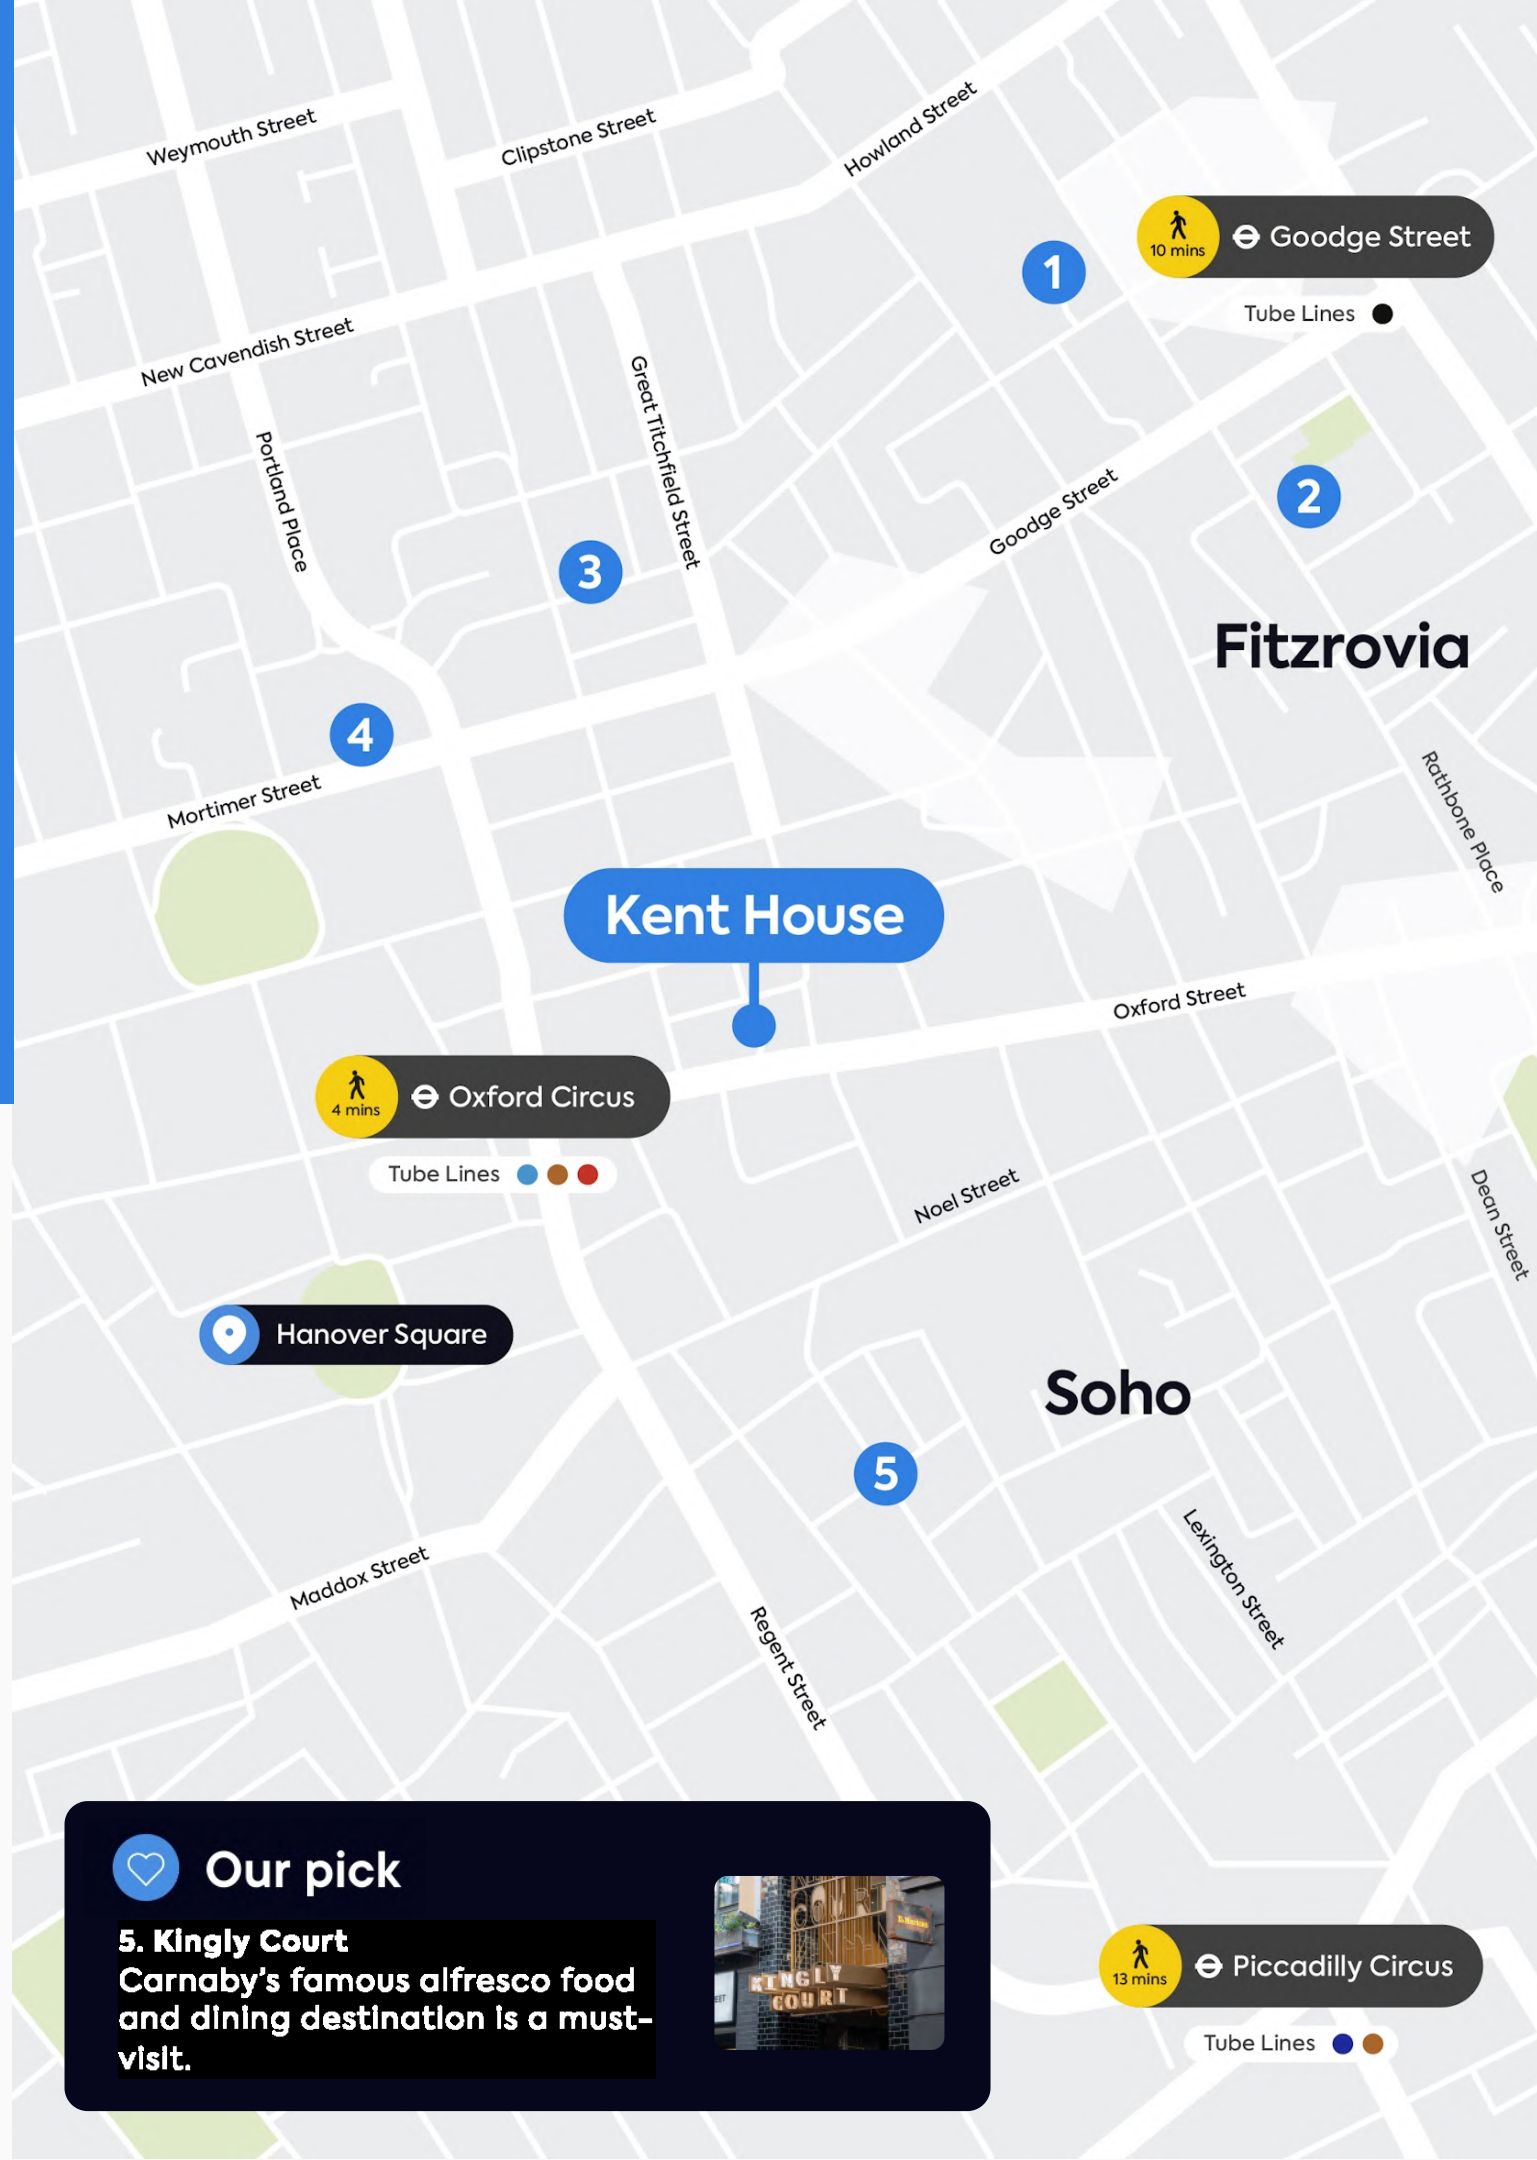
Weymouth Street
Clipstone Street
Howland Street
10 mins
Goodge Street
Tube Lines
1
New Cavendish Street
Great Titchfield Street
Portland Place
Goodge Street
2
3
Fitzrovia
4
Mortimer Street
Rathbone Place
Kent House
Oxford Street
4 mins
Oxford Circus
Tube Lines
Noel Street
Dean Street
Hanover Square
Soho
5
Maddox Street
Regent Street
Lexington Street

Our pick
5. Kingly Court
Carnaby's famous alfresco food and dining destination is a must-visit.

KINGLY COURT

13 mins
Piccadilly Circus
Tube Lines